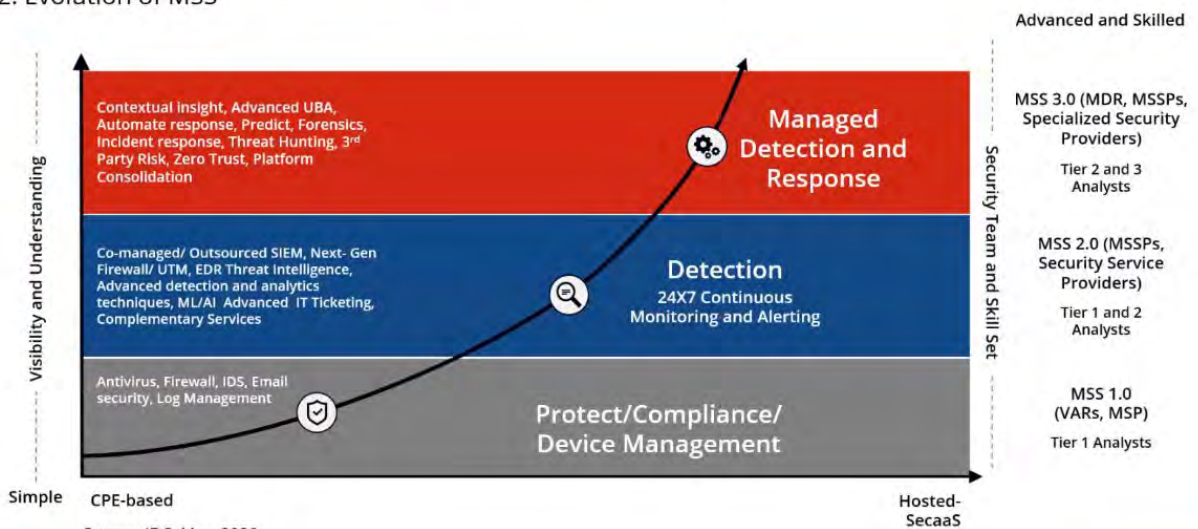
2. Evolution of MSS

Advanced and Skilled

Visibility and Understanding

Contextual insight, Advanced UBA, Automate response, Predict, Forensics, Incident response, Threat Hunting, 3$^{rd}$ Party Risk, Zero Trust, Platform Consolidation

Managed Detection and Response

Co-managed/ Outsourced SIEM, Next- Gen Firewall/ UTM, EDR Threat Intelligence, Advanced detection and analytics techniques, ML/AI Advanced IT Ticketing, Complementary Services

Detection
24X7 Continuous Monitoring and Alerting

Antivirus, Firewall, IDS, Email security, Log Management

Protect/Compliance/ Device Management

Security Team and Skill Set

MSS 3.0 (MDR, MSSPs, Specialized Security Providers)
Tier 2 and 3 Analysts

MSS 2.0 (MSSPs, Security Service Providers)
Tier 1 and 2 Analysts

MSS 1.0 (VARs, MSP)
Tier 1 Analysts

Simple CPE-based

Hosted-SecaaS

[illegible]